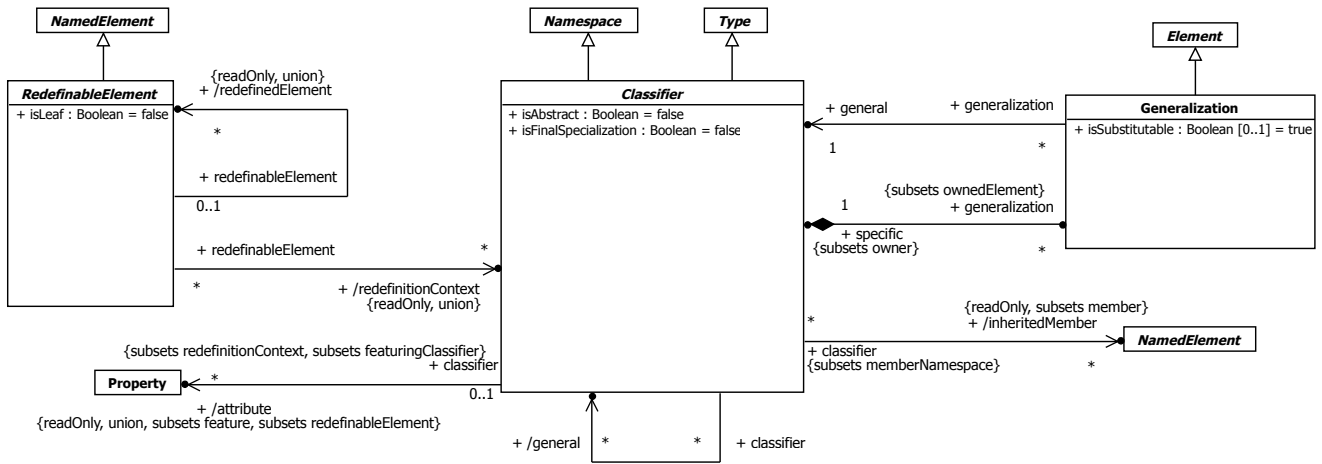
NamedElement

Namespace

Type

Element

RedefinableElement

+ isLeaf : Boolean = false

{readOnly, union}
+ /redefinedElement

*

+ redefinableElement

0..1

Classifier

+ isAbstract : Boolean = false
+ isFinalSpecialization : Boolean = false

+ general

+ generalization

1

*

Generalization

+ isSubstitutable : Boolean [0..1] = true

{subsets ownedElement}
+ generalization

1

+ specific
{subsets owner}

*

+ redefinableElement

*

*

+ /redefinitionContext
{readOnly, union}

{readOnly, subsets member}
+ /inheritedMember

*

NamedElement

+ classifier
{subsets memberNamespace}

*

{subsets redefinitionContext, subsets featuringClassifier}
+ classifier

Property

*

0..1

+ /attribute
{readOnly, union, subsets feature, subsets redefinableElement}

+ /general

*

*

+ classifier